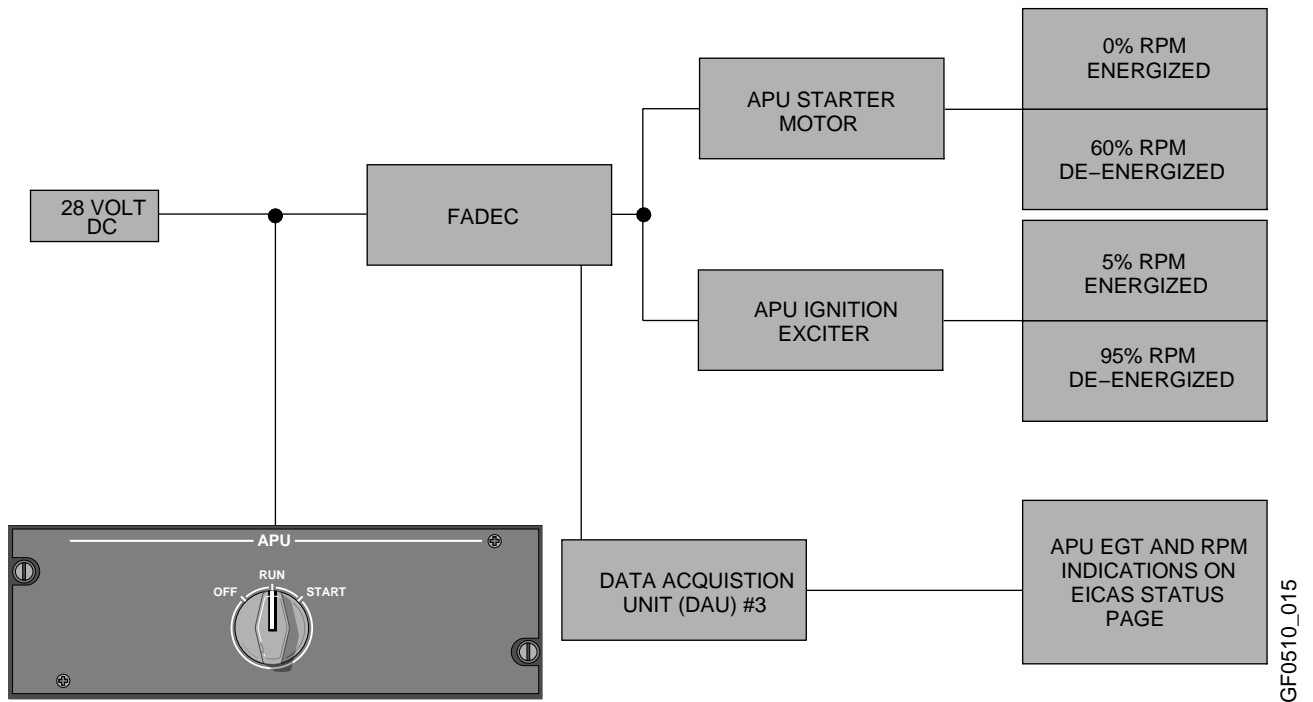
28 VOLT DC

FADEC

APU STARTER MOTOR

0% RPM ENERGIZED

60% RPM DE−ENERGIZED

APU IGNITION EXCITER

5% RPM ENERGIZED

95% RPM DE−ENERGIZED

APU

OFF

RUN

START

DATA ACQUISTION UNIT (DAU) #3

APU EGT AND RPM INDICATIONS ON EICAS STATUS PAGE

GF0510_015